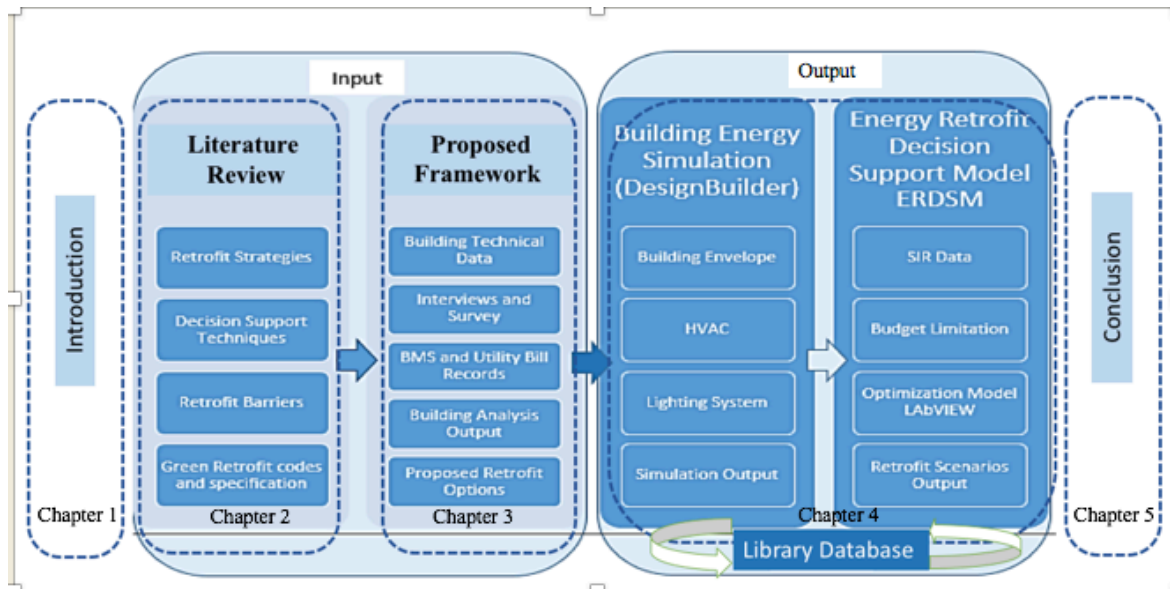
Introduction

Chapter 1

Input

Literature Review

Retrofit Strategies

Decision Support Techniques

Retrofit Barriers

Green Retrofit codes and specification

Chapter 2

Proposed Framework

Building Technical Data

Interviews and Survey

BMS and Utility Bill Records

Building Analysis Output

Proposed Retrofit Options

Chapter 3

Output

Building Energy Simulation (DesignBuilder)

Building Envelope

HVAC

Lighting System

Simulation Output

Energy Retrofit Decision Support Model ERDSM

SIR Data

Budget Limitation

Optimization Model LAbVIEW

Retrofit Scenarios Output

Chapter 4

Library Database

Conclusion

Chapter 5